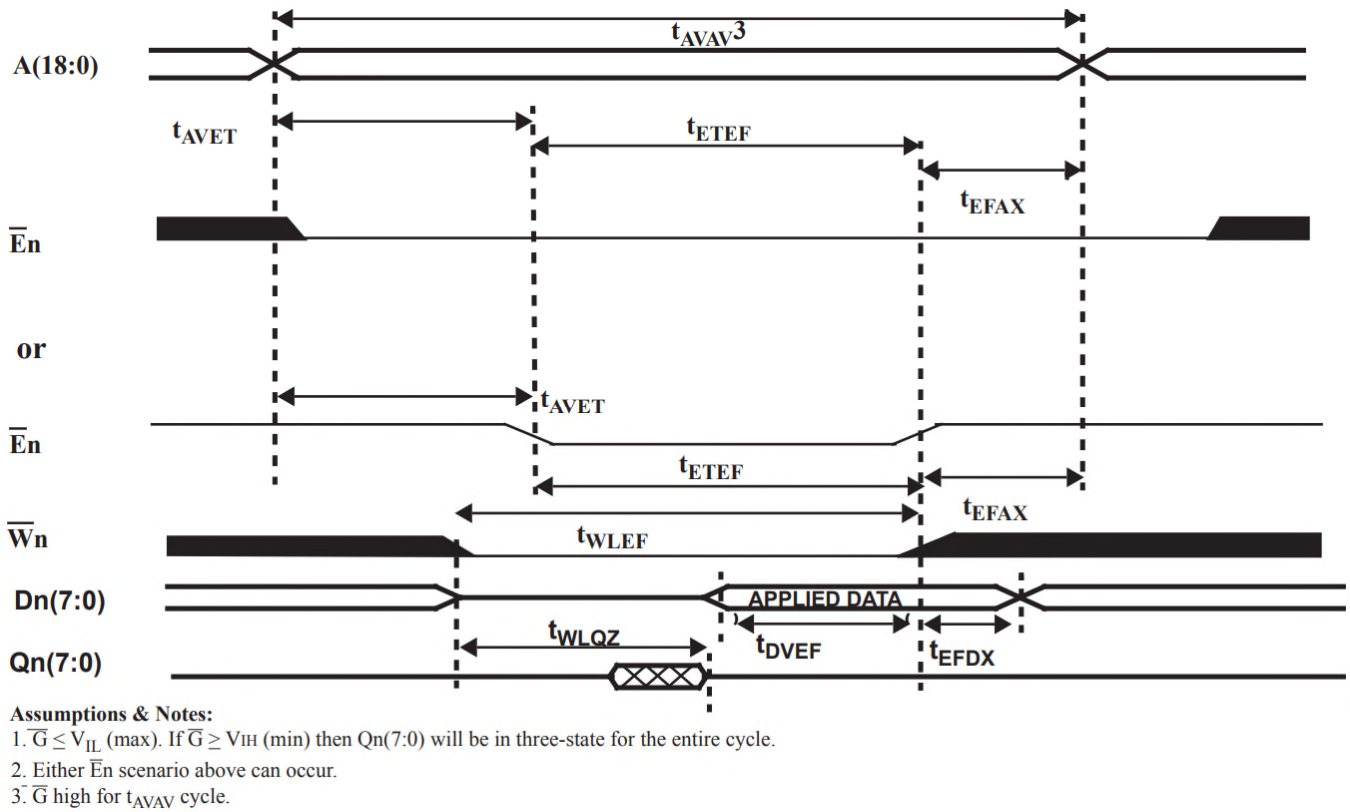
$t_{AVAV}3$

A(18:0)

$t_{AVET}$

$t_{ETEF}$

$t_{EFAX}$

$\overline{E}$n

or

$t_{AVET}$

$\overline{E}$n

$t_{ETEF}$

$t_{EFAX}$

$\overline{W}$n

$t_{WLEF}$

Dn(7:0)

APPLIED DATA

$t_{WLQZ}$

$t_{DVEF}$

$t_{EFDX}$

Qn(7:0)

Assumptions & Notes:
1. $\overline{G} \leq V_{IL}$ (max). If $\overline{G} \geq V_{IH}$ (min) then Qn(7:0) will be in three-state for the entire cycle.
2. Either $\overline{E}$n scenario above can occur.
3. $\overline{G}$ high for $t_{AVAV}$ cycle.